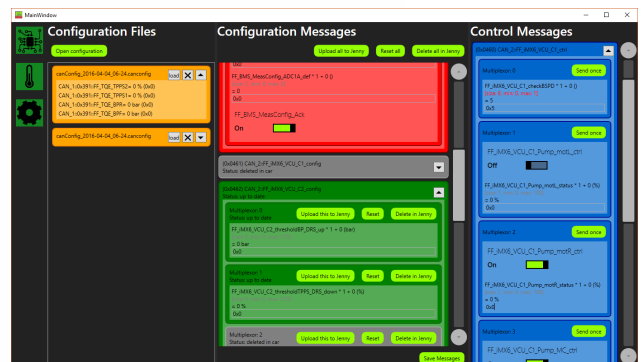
MainWindow

Configuration Files

Open configuration

canConfig_2016-04-04_06-24.canconfig load

CAN_1:0x391:FF_TQE_TPPS2= 0 % (0x0)
CAN_1:0x391:FF_TQE_TPPS1= 0 % (0x0)
CAN_1:0x391:FF_TQE_BPP= 0 bar (0x0)
CAN_1:0x391:FF_TQE_BPF= 0 bar (0x0)

canConfig_2016-04-04_06-24.canconfig load

Configuration Messages

Upload all to Jenny Reset all Delete all in Jenny

0x0

FF_BMS_MessConfig_ADC1A_def * 1 + 0 ()

= 0
0x0

FF_BMS_MessConfig_Ack

On

(0x0461) CAN_2:FF_iMX6_VCU_C1_config
Status: deleted in car

(0x0462) CAN_2:FF_iMX6_VCU_C2_config
Status: up to date

Multiplexor: 0
Status: up to date

Upload this to Jenny Reset Delete in Jenny

FF_iMX6_VCU_C2_thresholdBP_DRS_up * 1 + 0 (bar)

= 0 bar
0x0

Multiplexor: 1
Status: up to date

Upload this to Jenny Reset Delete in Jenny

FF_iMX6_VCU_C2_thresholdTPPS_DRS_down * 1 + 0 (%)

= 0 %
0x0

Multiplexor: 2
Status: deleted in car

Upload this to Jenny Reset Delete in Jenny

Save Messages

Control Messages

(0x0460) CAN_2:FF_iMX6_VCU_C1_ctrl

Multiplexor: 0 Send once

FF_iMX6_VCU_C1_checkBSPD * 1 + 0 ()

= 5
0x5

Multiplexor: 1 Send once

FF_iMX6_VCU_C1_Pump_motL_ctrl

Off

FF_iMX6_VCU_C1_Pump_motL_status * 1 + 0 (%)

= 0 %
0x0

Multiplexor: 2 Send once

FF_iMX6_VCU_C1_Pump_motR_ctrl

On

FF_iMX6_VCU_C1_Pump_motR_status * 1 + 0 (%)

= 0 %
0x0

Multiplexor: 3 Send once

FF_iMX6_VCU_C1_Pump_MC_ctrl